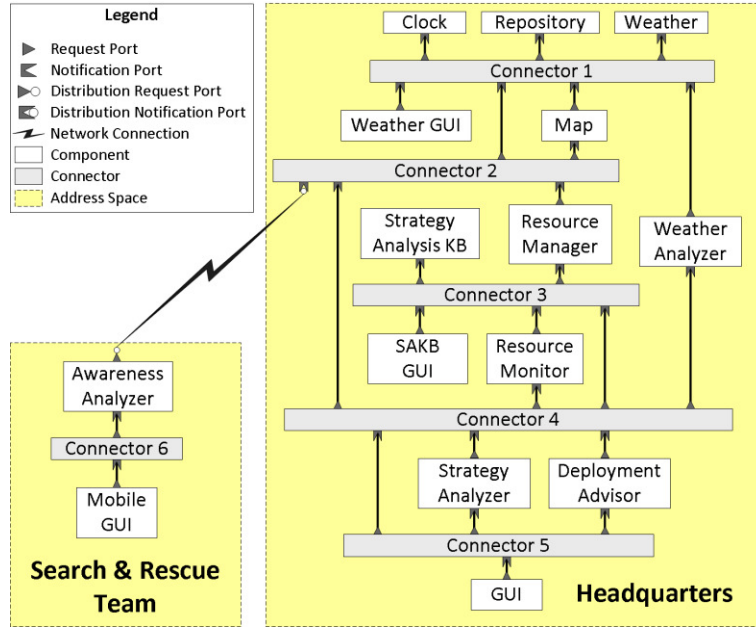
Legend
Request Port
Notification Port
Distribution Request Port
Distribution Notification Port
Network Connection
Component
Connector
Address Space

Clock
Repository
Weather
Connector 1
Weather GUI
Map
Connector 2
Strategy Analysis KB
Resource Manager
Weather Analyzer
Connector 3
SAKB GUI
Resource Monitor
Connector 4
Strategy Analyzer
Deployment Advisor
Connector 5
GUI
Headquarters

Awareness Analyzer
Connector 6
Mobile GUI
Search & Rescue Team